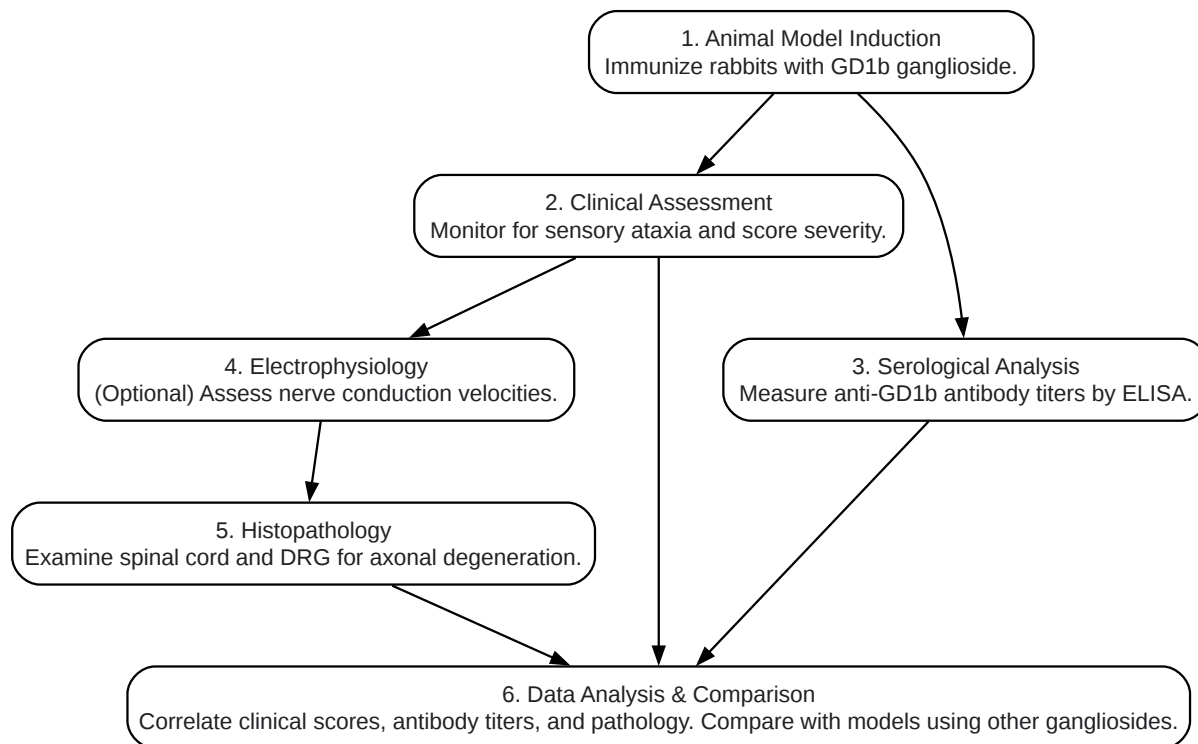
1. Animal Model Induction
Immunize rabbits with GD1b ganglioside.

2. Clinical Assessment
Monitor for sensory ataxia and score severity.

4. Electrophysiology
(Optional) Assess nerve conduction velocities.

3. Serological Analysis
Measure anti-GD1b antibody titers by ELISA.

5. Histopathology
Examine spinal cord and DRG for axonal degeneration.

6. Data Analysis & Comparison
Correlate clinical scores, antibody titers, and pathology. Compare with models using other gangliosides.